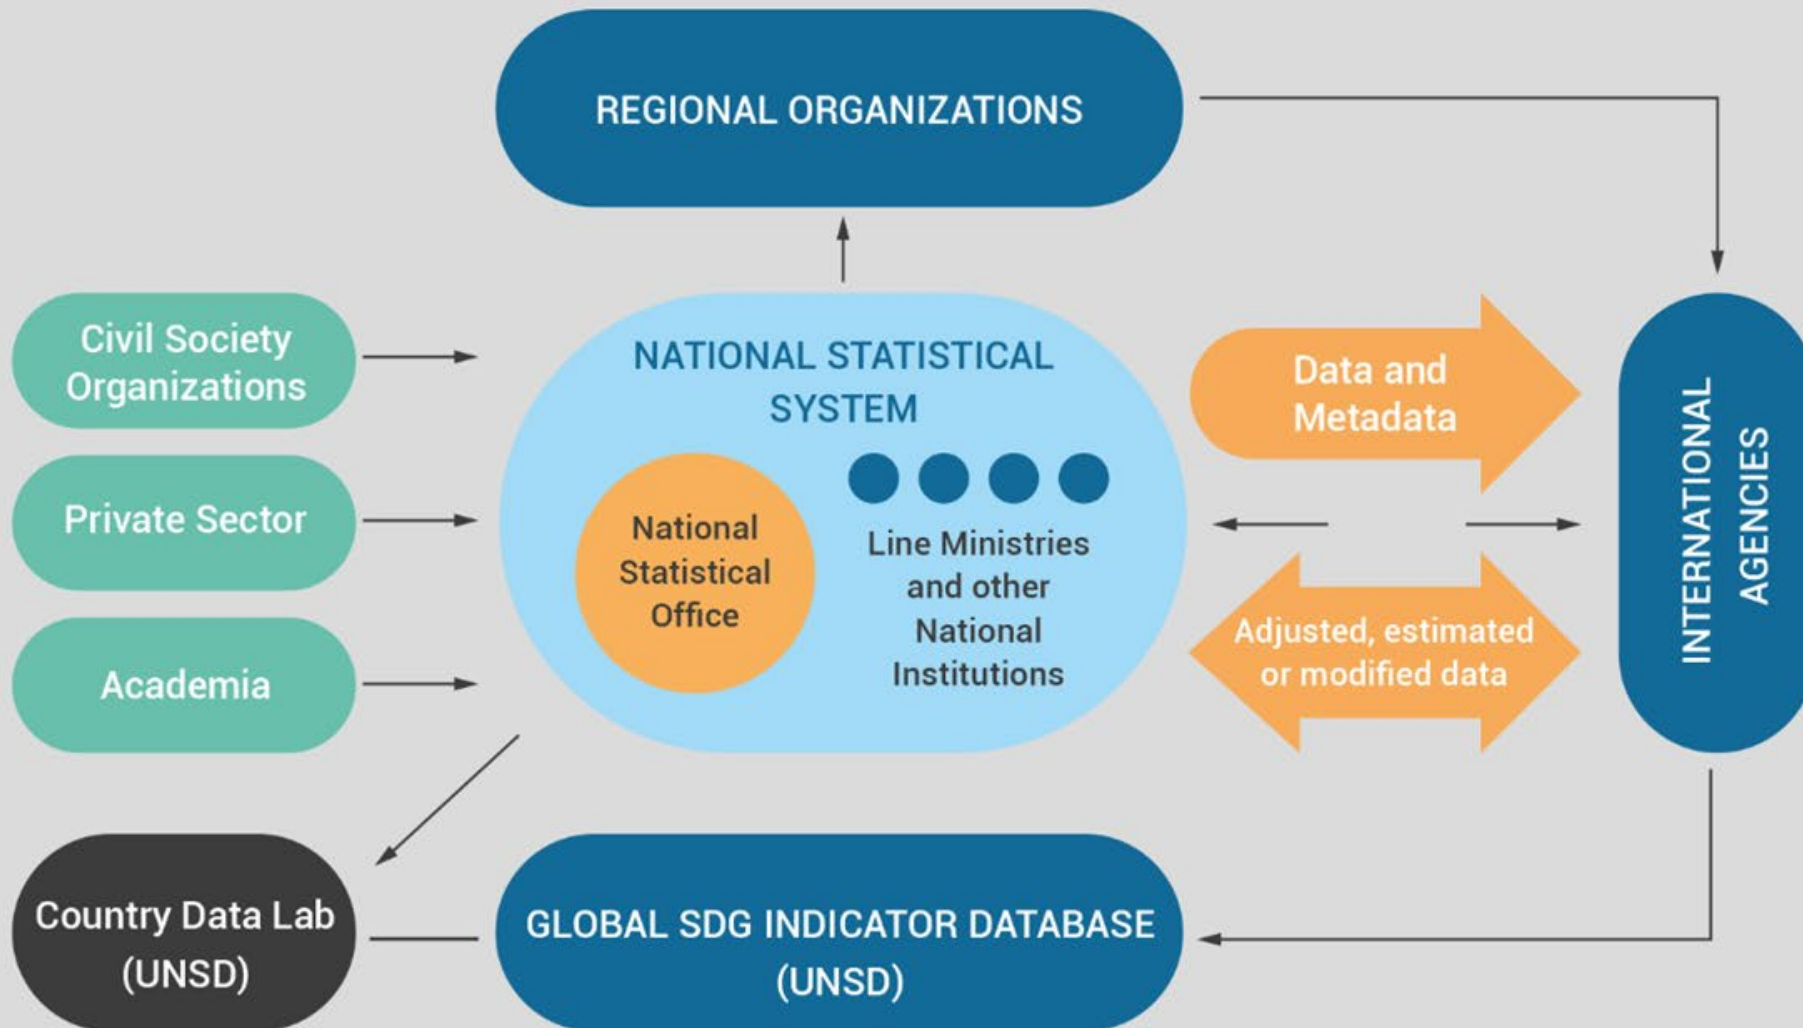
REGIONAL ORGANIZATIONS

Civil Society Organizations

Private Sector

Academia

NATIONAL STATISTICAL SYSTEM

National Statistical Office

Line Ministries and other National Institutions

Data and Metadata

Adjusted, estimated or modified data

INTERNATIONAL AGENCIES

Country Data Lab (UNSD)

GLOBAL SDG INDICATOR DATABASE (UNSD)